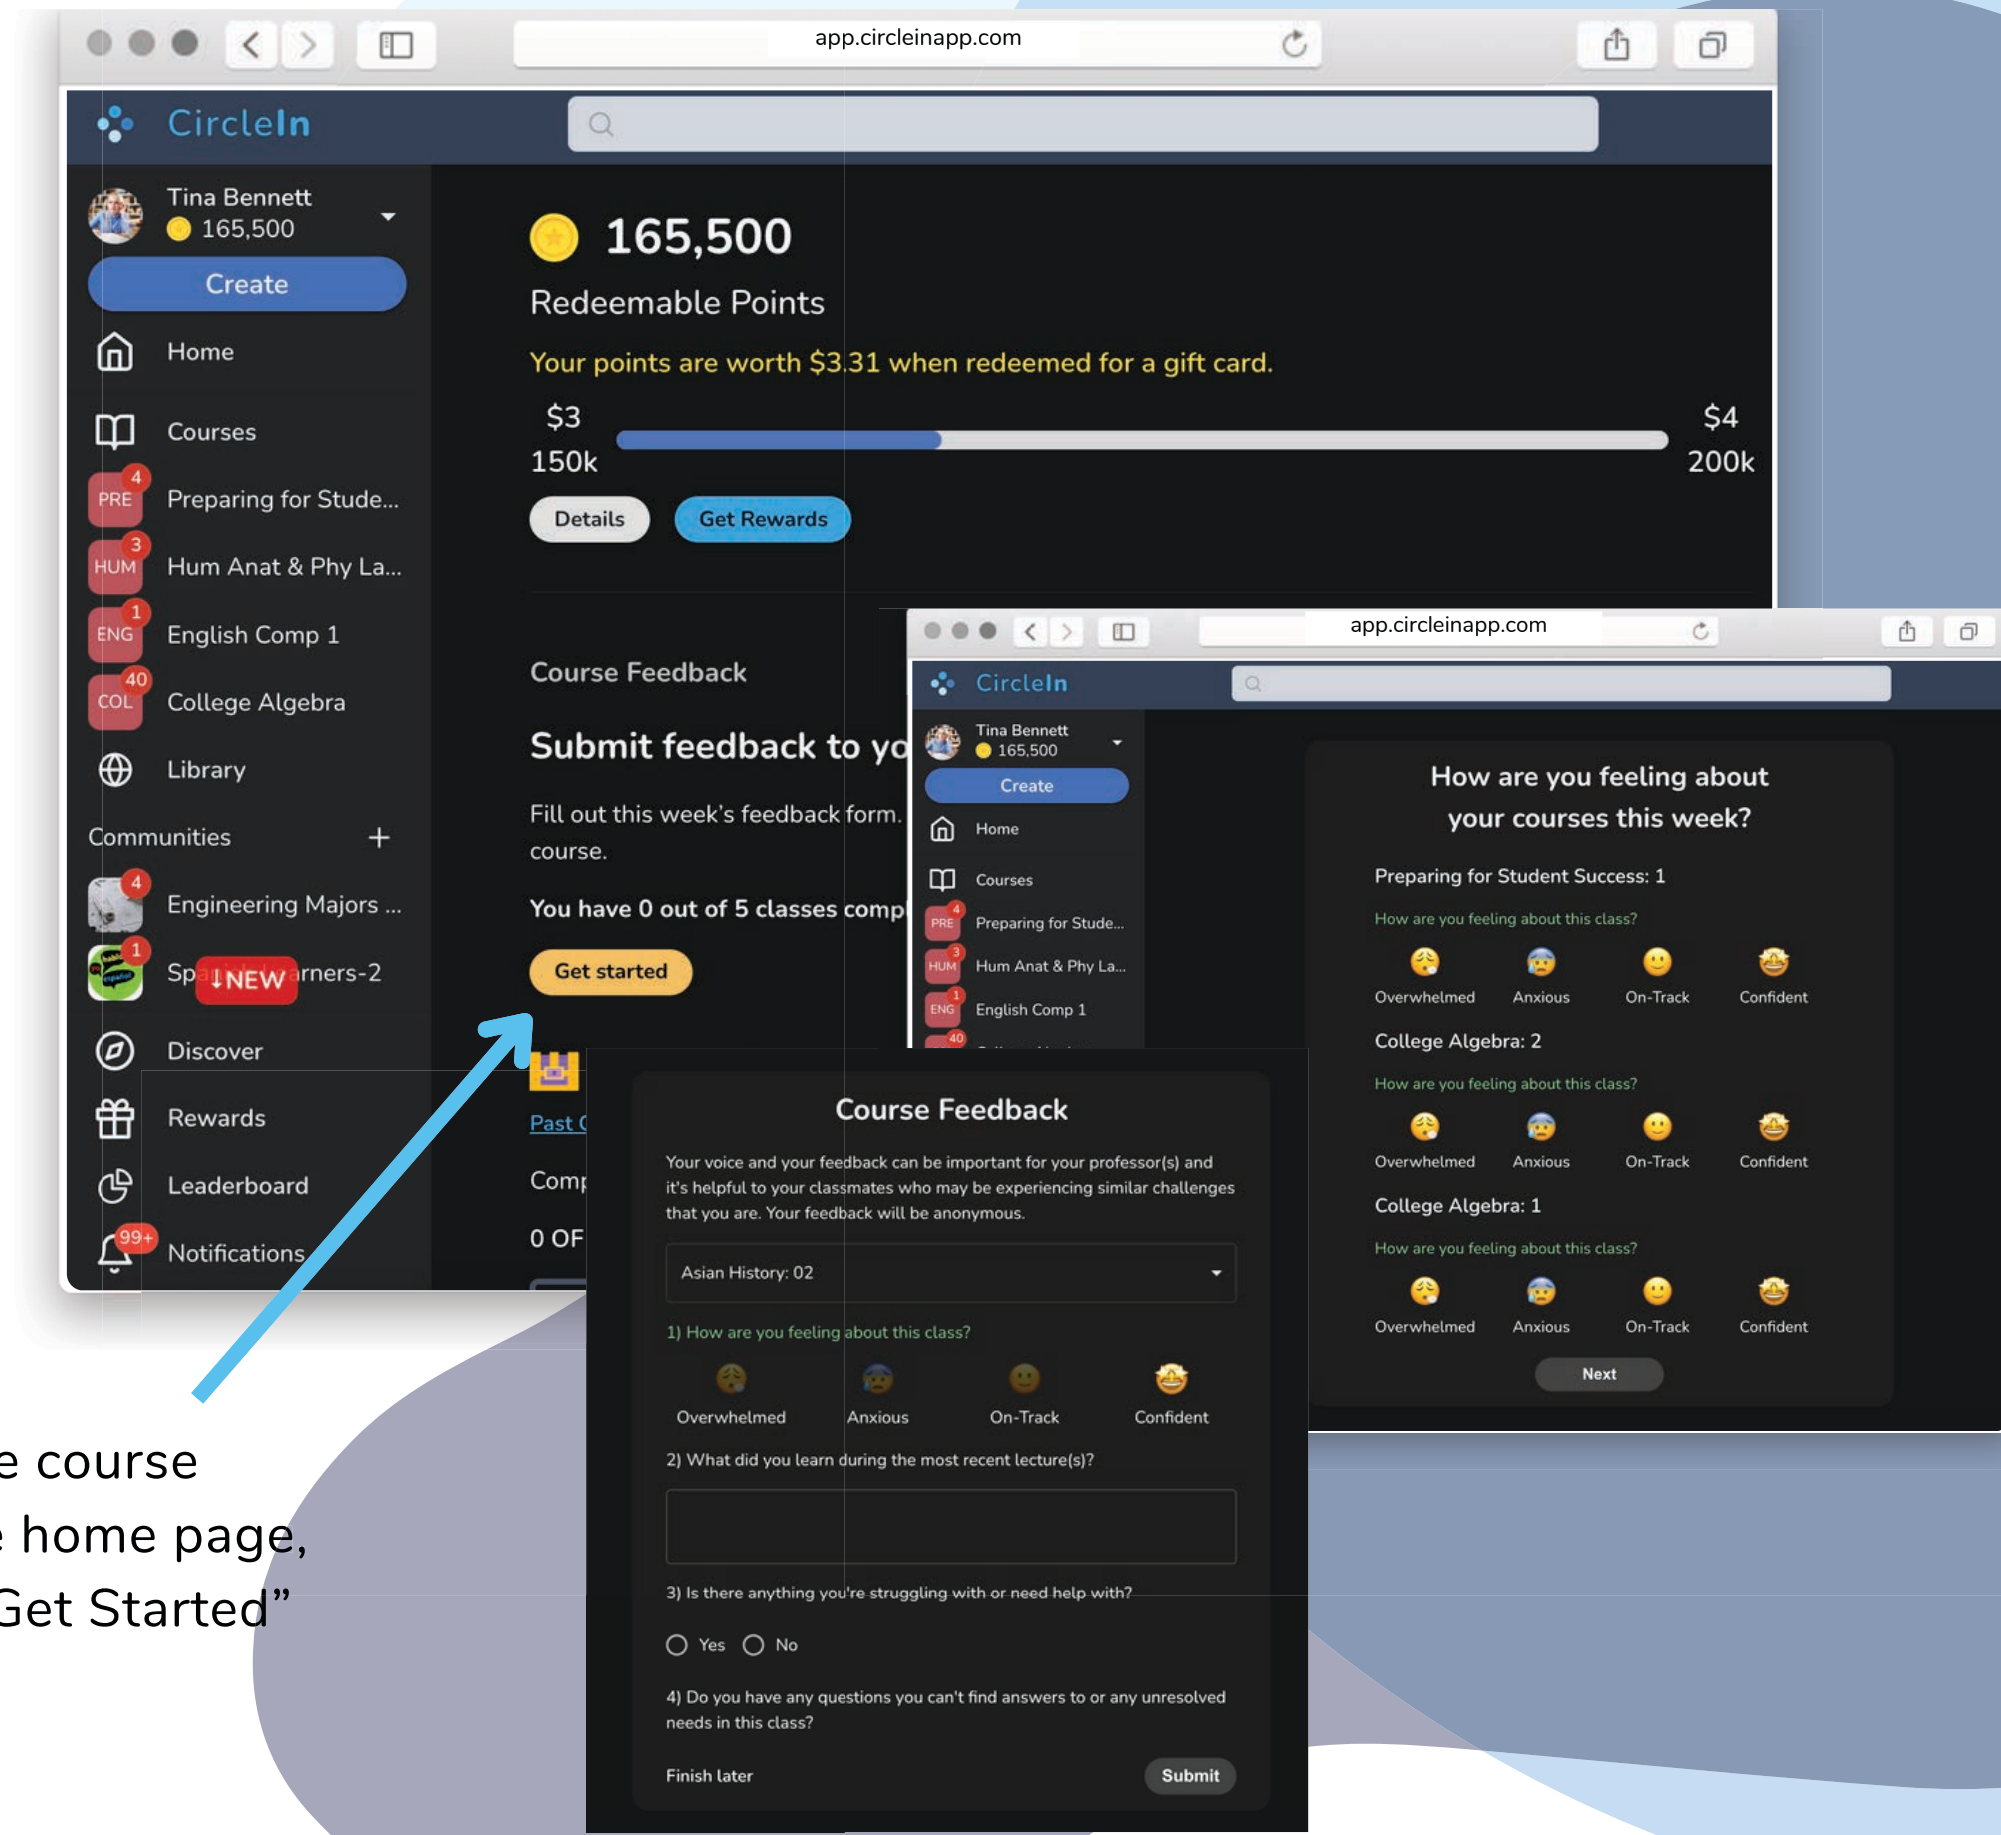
app.circleinapp.com

CircleIn

Tina Bennett
165,500

Create

Home

Courses

4 PRE Preparing for Stude...

3 HUM Hum Anat & Phy La...

1 ENG English Comp 1

40 COL College Algebra

Library

Communities +

4 Engineering Majors ...

1 Sp↓NEWrners-2

Discover

Rewards

Leaderboard

99+ Notifications

165,500

Redeemable Points

Your points are worth $3.31 when redeemed for a gift card.

$3 150k

$4 200k

Details

Get Rewards

Course Feedback

Submit feedback to yo

Fill out this week's feedback form. course.

You have 0 out of 5 classes comp

Get started

Past C

Comp

0 OF

app.circleinapp.com

CircleIn

Tina Bennett
165,500

Create

Home

Courses

4 PRE Preparing for Stude...

3 HUM Hum Anat & Phy La...

1 ENG English Comp 1

40

How are you feeling about your courses this week?

Preparing for Student Success: 1

How are you feeling about this class?

Overwhelmed Anxious On-Track Confident

College Algebra: 2

How are you feeling about this class?

Overwhelmed Anxious On-Track Confident

College Algebra: 1

How are you feeling about this class?

Overwhelmed Anxious On-Track Confident

Next

Course Feedback

Your voice and your feedback can be important for your professor(s) and it's helpful to your classmates who may be experiencing similar challenges that you are. Your feedback will be anonymous.

Asian History: 02

1) How are you feeling about this class?

Overwhelmed Anxious On-Track Confident

2) What did you learn during the most recent lecture(s)?

3) Is there anything you're struggling with or need help with?

Yes No

4) Do you have any questions you can't find answers to or any unresolved needs in this class?

Finish later

Submit

e course
e home page,
Get Started”